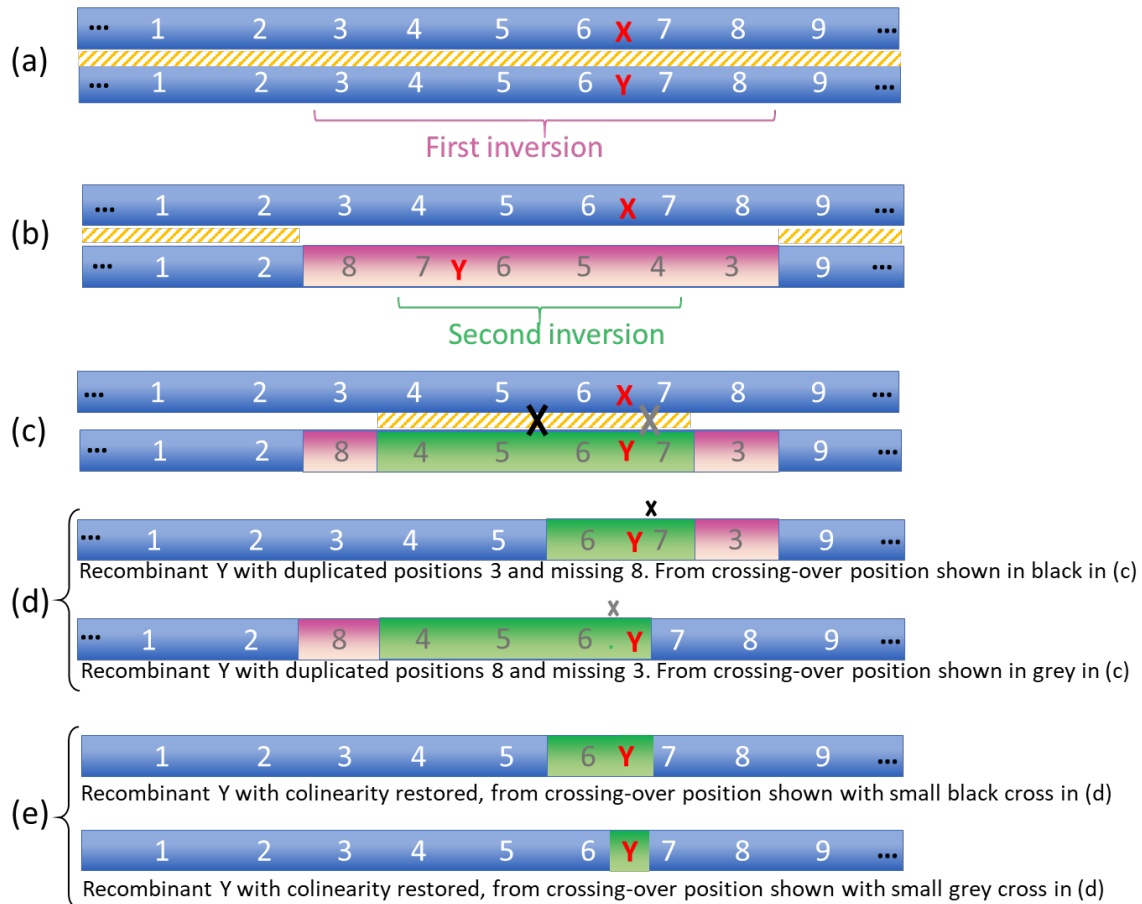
(a)
... 1 2 3 4 5 6 X 7 8 9 ...
... 1 2 3 4 5 6 Y 7 8 9 ...
First inversion

(b)
... 1 2 3 4 5 6 X 7 8 9 ...
... 1 2 8 7 Y 6 5 4 3 9 ...
Second inversion

(c)
... 1 2 3 4 5 6 X 7 8 9 ...
X X
... 1 2 8 4 5 6 Y 7 3 9 ...

(d)
x
... 1 2 3 4 5 6 Y 7 3 9 ...
Recombinant Y with duplicated positions 3 and missing 8. From crossing-over position shown in black in (c)

x
... 1 2 8 4 5 6 . Y 7 8 9 ...
Recombinant Y with duplicated positions 8 and missing 3. From crossing-over position shown in grey in (c)

(e)
1 2 3 4 5 6 Y 7 8 9 ...
Recombinant Y with colinearity restored, from crossing-over position shown with small black cross in (d)

1 2 3 4 5 6 Y 7 8 9 ...
Recombinant Y with colinearity restored, from crossing-over position shown with small grey cross in (d)